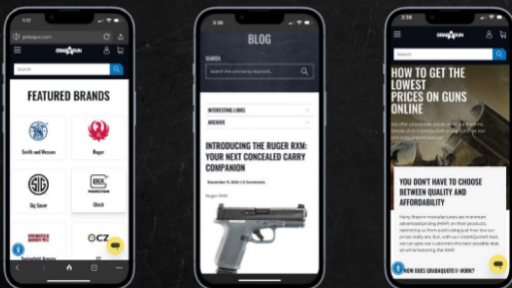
grabagun.com

GRAB A GUN

Search

FEATURED BRANDS

Smith and Wesson

Ruger

Sig Sauer

Glock

Springfield Armory

CZ

3:26

BLOG

SEARCH

Search the articles by keyword...

INTERESTING LINKS

ARCHIVE

INTRODUCING THE RUGER RXM: YOUR NEXT CONCEALED CARRY COMPANION

November 15, 2024 | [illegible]

Ruger RXM

3:26

GRAB A GUN

Search

HOW TO GET THE LOWEST PRICES ON GUNS ONLINE

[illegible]

YOU DON'T HAVE TO CHOOSE BETWEEN QUALITY AND AFFORDABILITY

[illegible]

HOW DOES GRABAQUOTE® WORK?